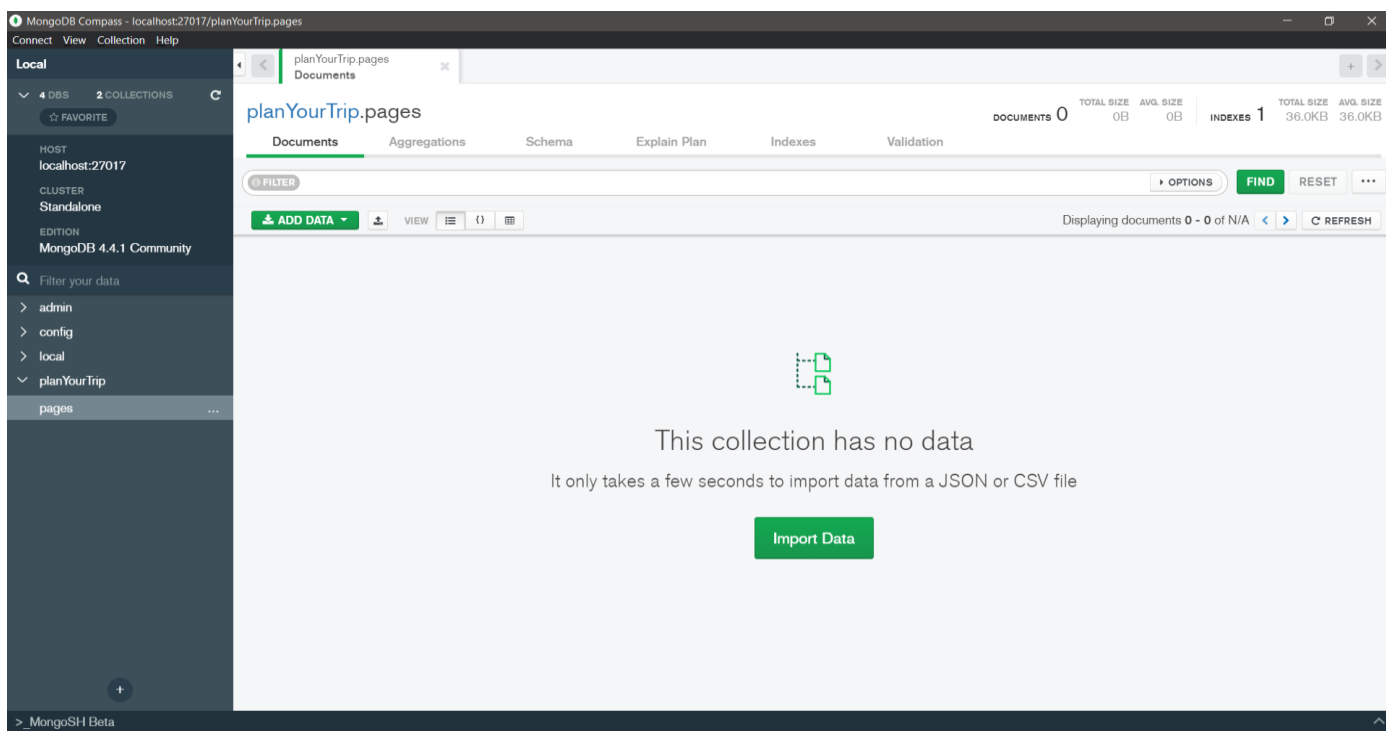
MongoDB Compass - localhost:27017/planYourTrip.pages

Connect View Collection Help

Local

4 DBS 2 COLLECTIONS

☆ FAVORITE

HOST
localhost:27017

CLUSTER
Standalone

EDITION
MongoDB 4.4.1 Community

Filter your data

admin
config
local
planYourTrip
pages ...

planYourTrip.pages
Documents

planYourTrip.pages

DOCUMENTS 0 TOTAL SIZE 0B AVG. SIZE 0B INDEXES 1 TOTAL SIZE 36.0KB AVG. SIZE 36.0KB

Documents Aggregations Schema Explain Plan Indexes Validation

FILTER

OPTIONS FIND RESET ...

ADD DATA VIEW

Displaying documents 0 - 0 of N/A REFRESH

This collection has no data

It only takes a few seconds to import data from a JSON or CSV file

Import Data

>_MongoSH Beta